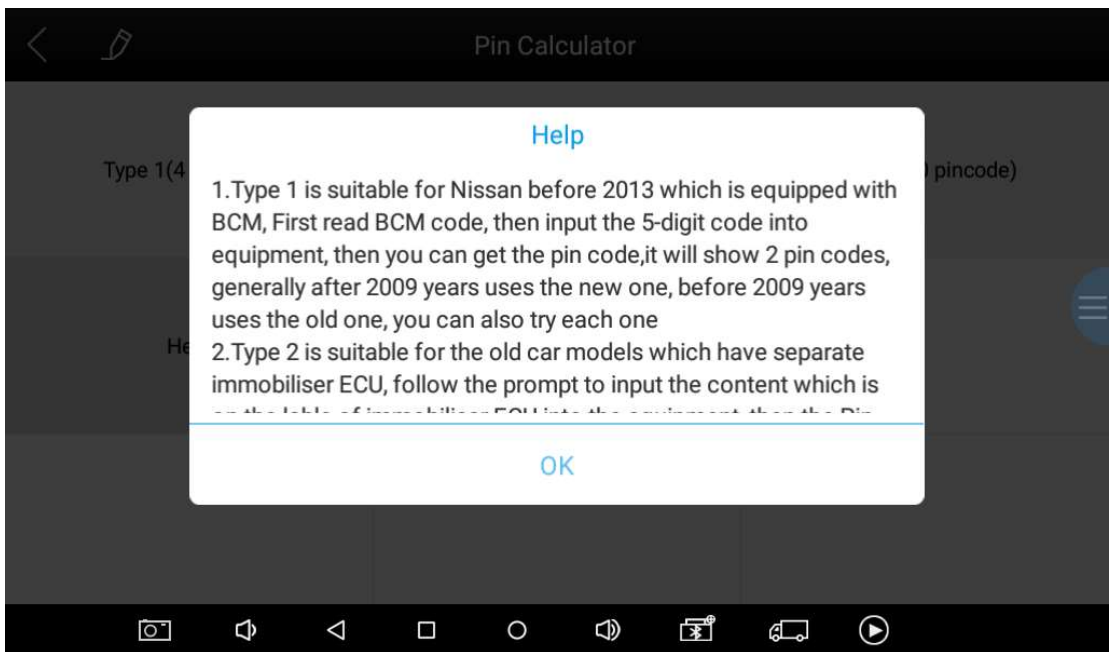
Pin Calculator

Type 1(4

) pincode)

He

Help

1.Type 1 is suitable for Nissan before 2013 which is equipped with BCM, First read BCM code, then input the 5-digit code into equipment, then you can get the pin code,it will show 2 pin codes, generally after 2009 years uses the new one, before 2009 years uses the old one, you can also try each one
2.Type 2 is suitable for the old car models which have separate immobiliser ECU, follow the prompt to input the content which is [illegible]

OK